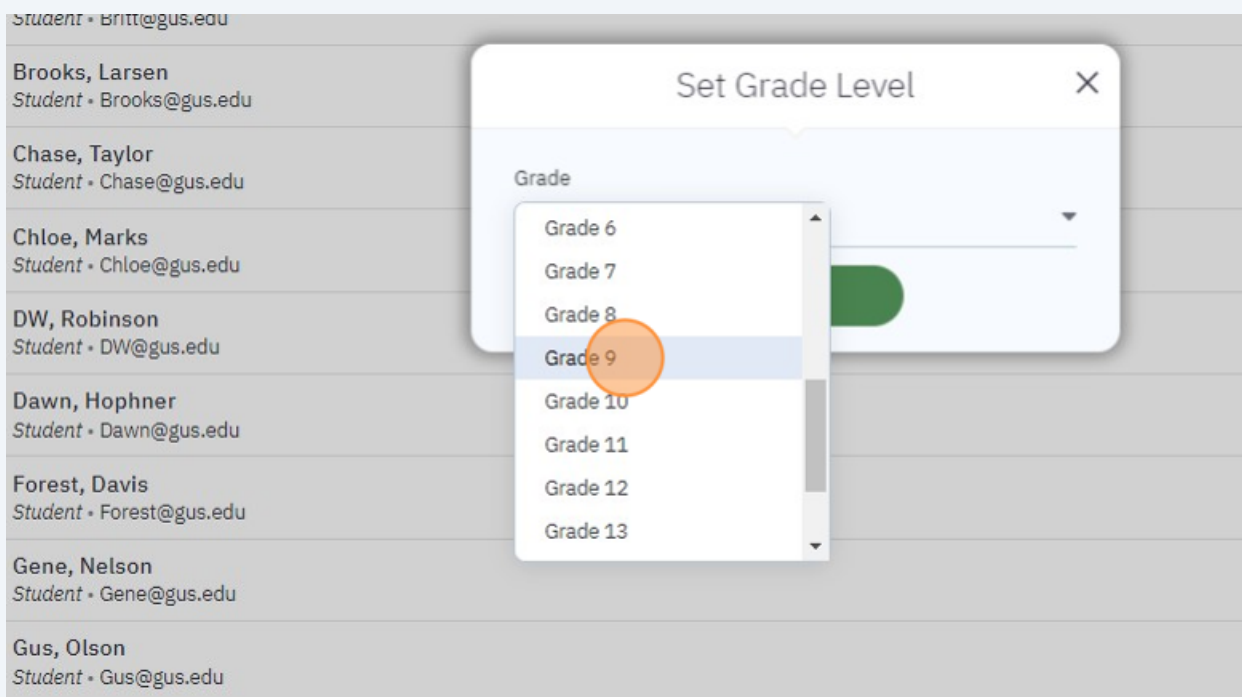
Student • Britt@gus.edu

Brooks, Larsen
Student • Brooks@gus.edu

Chase, Taylor
Student • Chase@gus.edu

Chloe, Marks
Student • Chloe@gus.edu

DW, Robinson
Student • DW@gus.edu

Dawn, Hophner
Student • Dawn@gus.edu

Forest, Davis
Student • Forest@gus.edu

Gene, Nelson
Student • Gene@gus.edu

Gus, Olson
Student • Gus@gus.edu

Set Grade Level

×

Grade

Grade 6
Grade 7
Grade 8
Grade 9
Grade 10
Grade 11
Grade 12
Grade 13